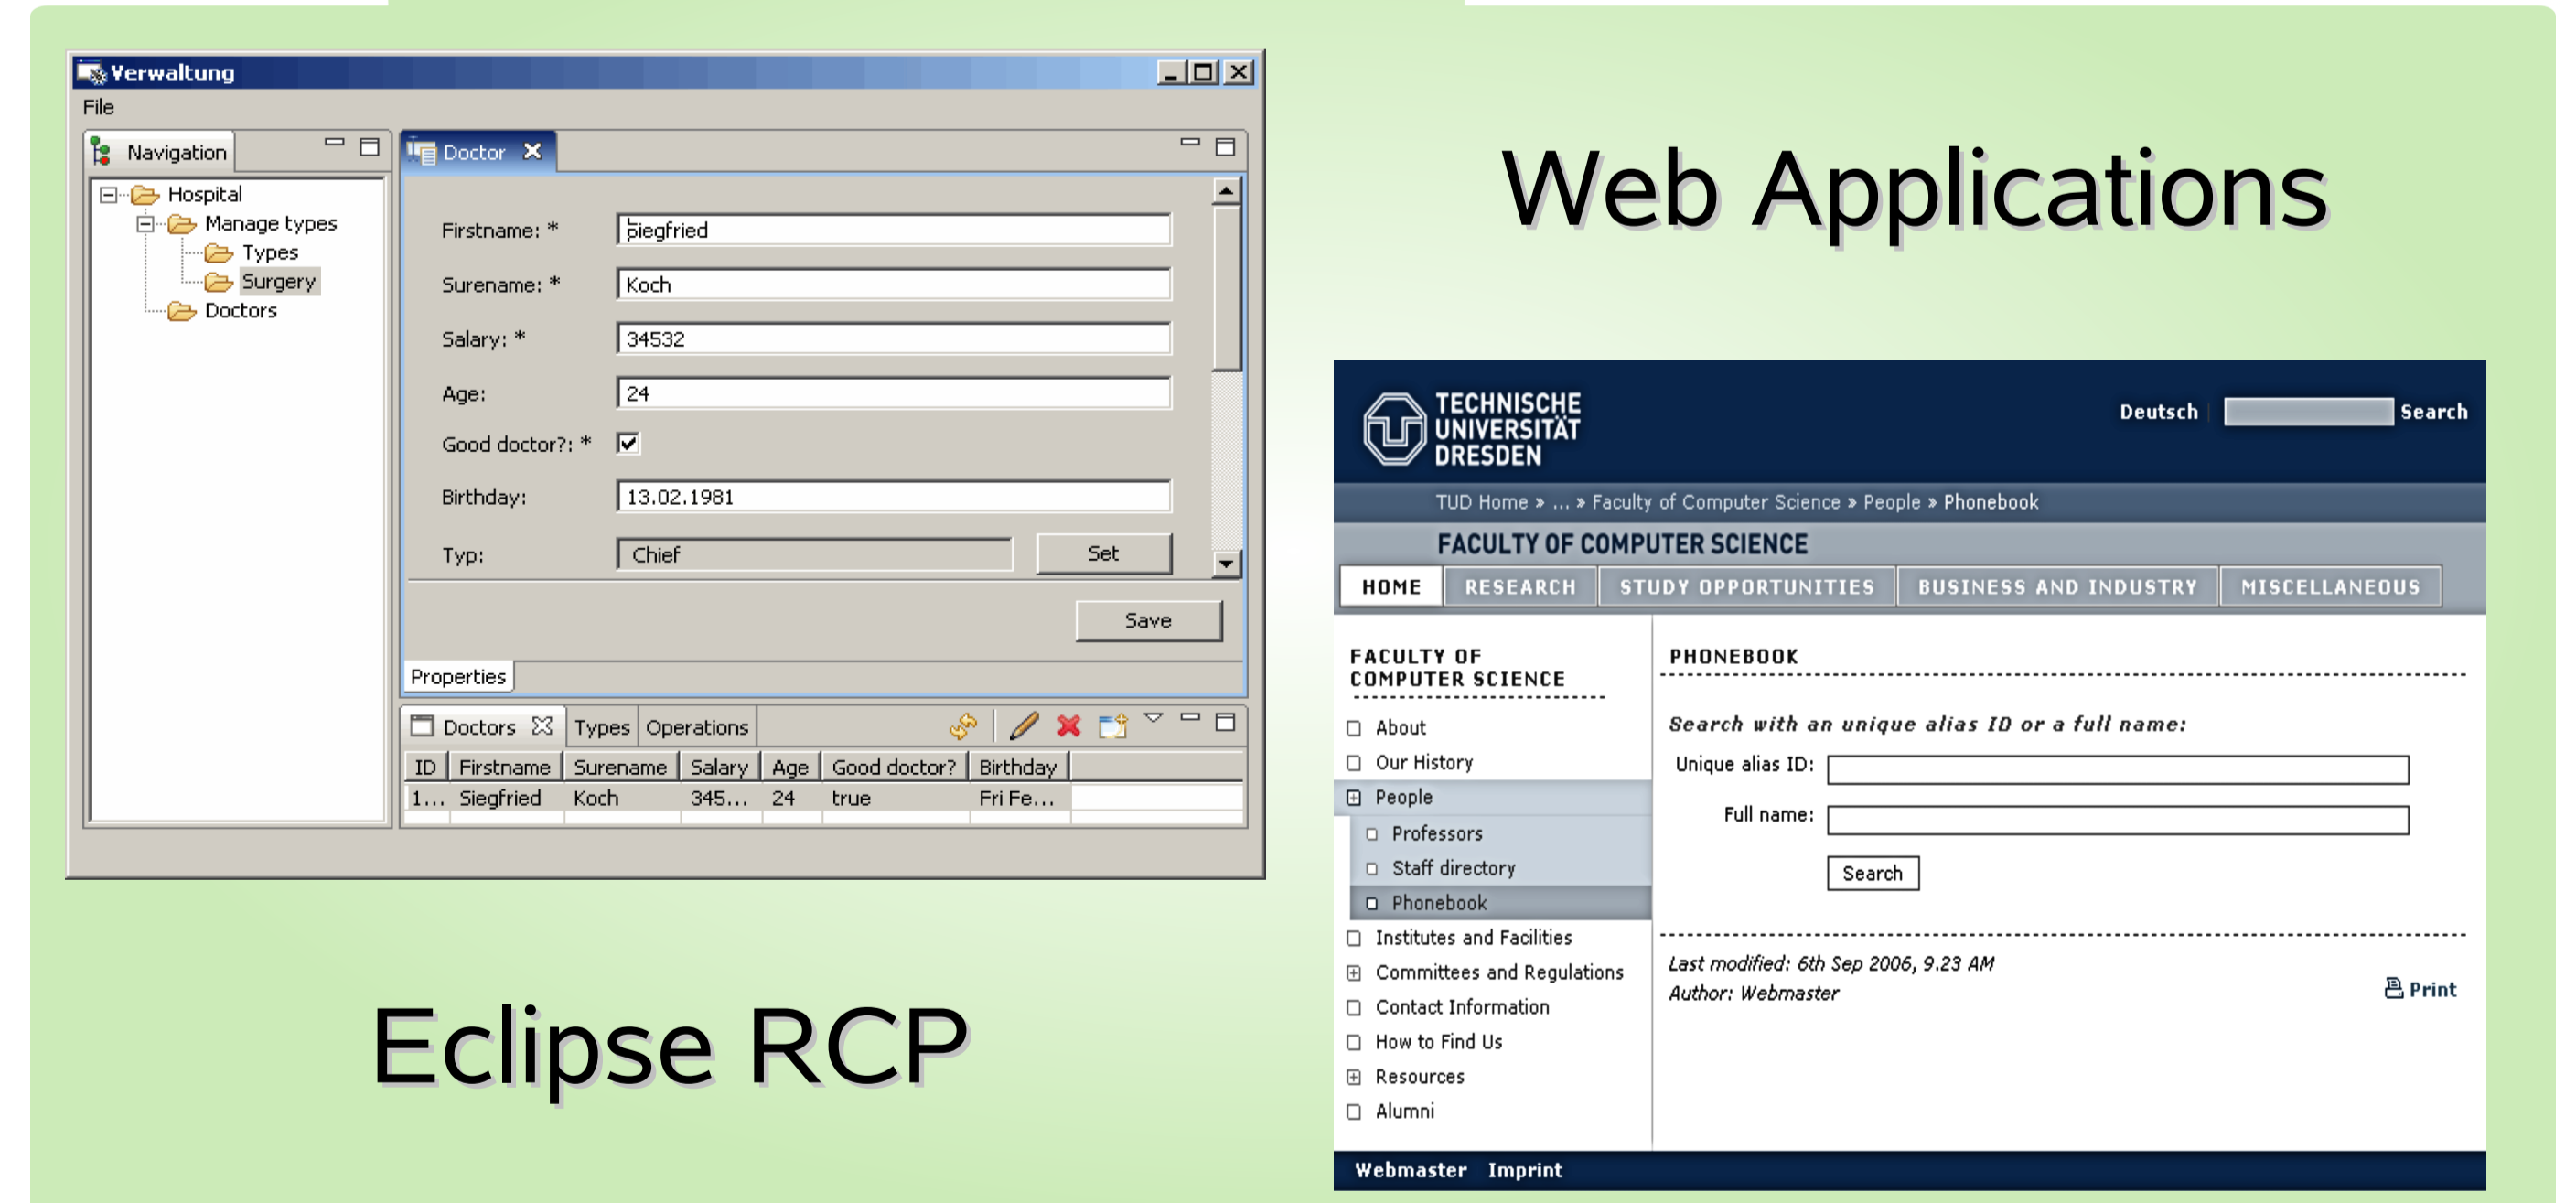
Verwaltung

File

Navigation

Hospital
Manage types
Types
Surgery
Doctors

Doctor

Firstname: * Siegfried

Surename: * Koch

Salary: * 34532

Age: 24

Good doctor?: *

Birthday: 13.02.1981

Typ: Chief

Set

Save

Properties

Doctors Types Operations

| ID | Firstname | Surename | Salary | Age | Good doctor? | Birthday |
|---|---|---|---|---|---|---|
| 1... | Siegfried | Koch | 345... | 24 | true | Fri Fe... |

Eclipse RCP

Web Applications

TECHNISCHE UNIVERSITÄT DRESDEN

Deutsch Search

TUD Home » ... » Faculty of Computer Science » People » Phonebook

FACULTY OF COMPUTER SCIENCE

HOME RESEARCH STUDY OPPORTUNITIES BUSINESS AND INDUSTRY MISCELLANEOUS

FACULTY OF COMPUTER SCIENCE

About
Our History
People
Professors
Staff directory
Phonebook
Institutes and Facilities
Committees and Regulations
Contact Information
How to Find Us
Resources
Alumni

PHONEBOOK

Search with an unique alias ID or a full name:

Unique alias ID:

Full name:

Search

Last modified: 6th Sep 2006, 9.23 AM
Author: Webmaster

Print

Webmaster Imprint